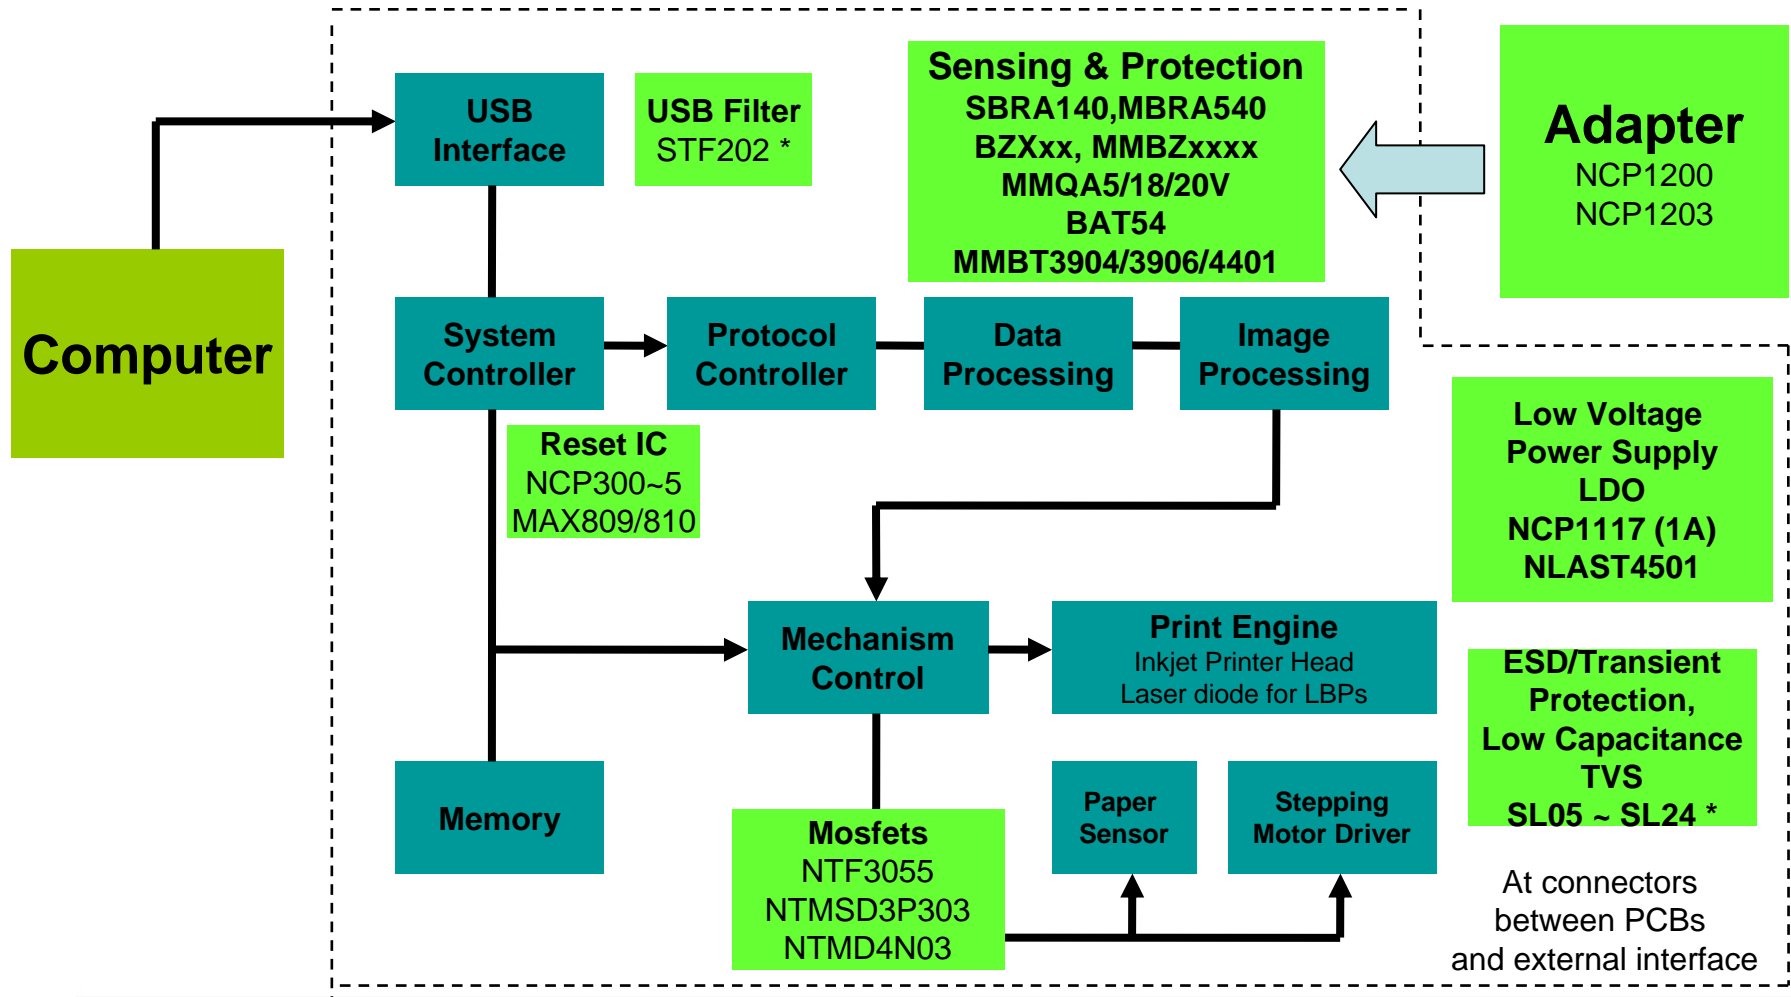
USB Interface

USB Filter
STF202 *

Sensing & Protection
SBRA140,MBRA540
BZXxx, MMBZxxxx
MMQA5/18/20V
BAT54
MMBT3904/3906/4401

Adapter
NCP1200
NCP1203

Computer

System Controller

Protocol Controller

Data Processing

Image Processing

Reset IC
NCP300~5
MAX809/810

Low Voltage Power Supply
LDO
NCP1117 (1A)
NLAST4501

Mechanism Control

Print Engine
Inkjet Printer Head
Laser diode for LBPs

ESD/Transient Protection,
Low Capacitance
TVS
SL05 ~ SL24 *

Memory

Mosfets
NTF3055
NTMSD3P303
NTMD4N03

Paper Sensor

Stepping Motor Driver

At connectors between PCBs and external interface